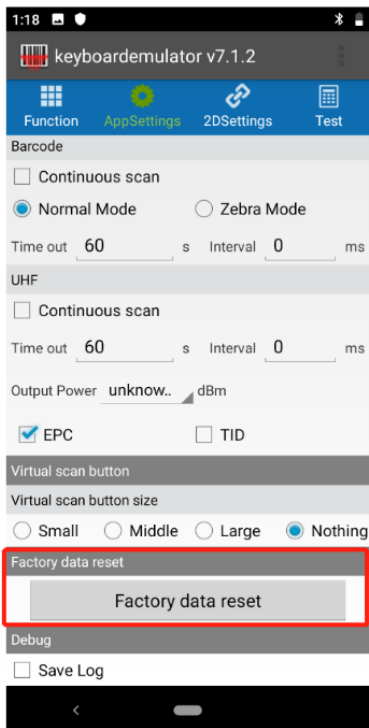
1:18

keyboardemulator v7.1.2

Function AppSettings 2DSettings Test

Barcode

Continuous scan

Normal Mode Zebra Mode

Time out 60 s Interval 0 ms

UHF

Continuous scan

Time out 60 s Interval 0 ms

Output Power unknow.. dBm

EPC TID

Virtual scan button

Virtual scan button size

Small Middle Large Nothing

Factory data reset

Factory data reset

Debug

Save Log